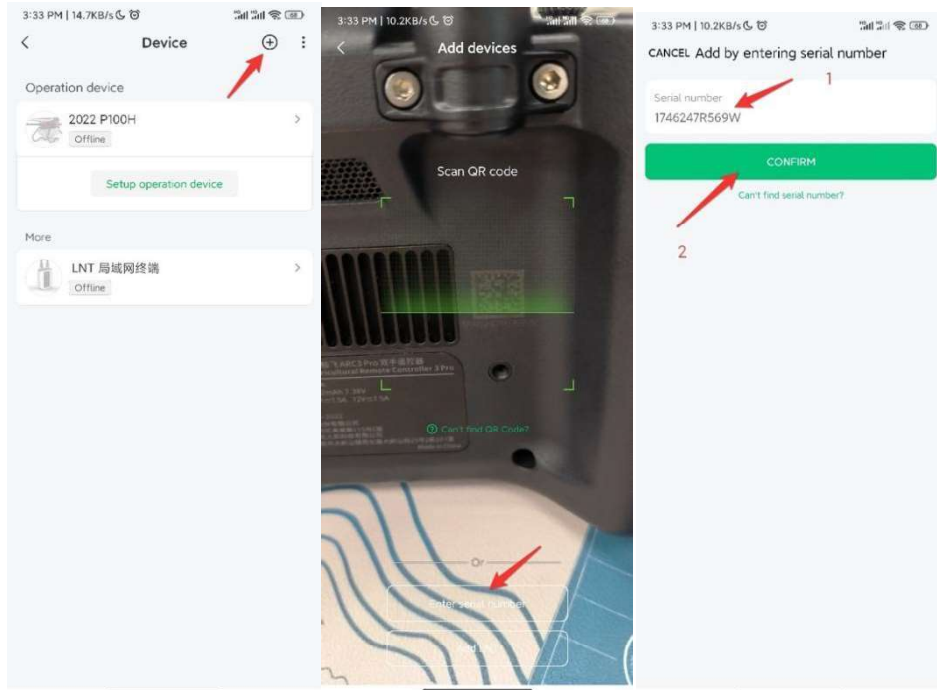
3:33 PM | 14.7KB/s

Device

Operation device

2022 P100H

Offline

Setup operation device

More

LNT 局域网终端

Offline

3:33 PM | 10.2KB/s

Add devices

Scan QR code

Can't find QR Code?

Or

Enter serial number

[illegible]

3:33 PM | 10.2KB/s

CANCEL Add by entering serial number

1

Serial number

1746247R569W

CONFIRM

Can't find serial number?

2